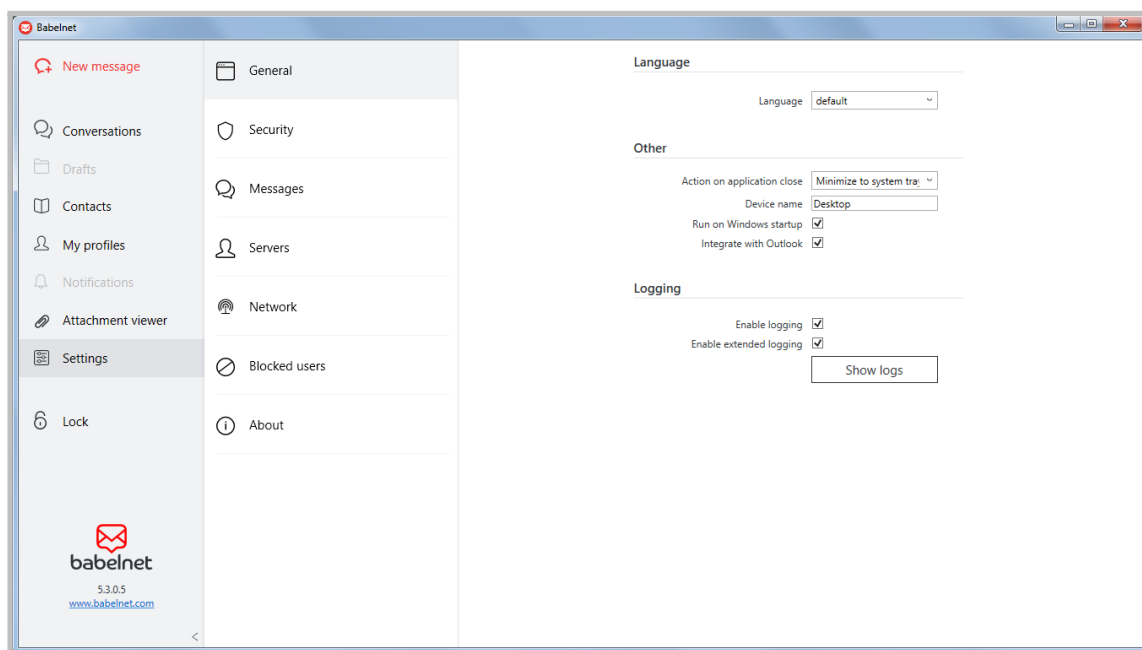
Babelnet

New message

Conversations

Drafts

Contacts

My profiles

Notifications

Attachment viewer

Settings

Lock

babelnet

5.3.0.5

www.babelnet.com

General

Security

Messages

Servers

Network

Blocked users

About

Language

Language default

Other

Action on application close Minimize to system tray

Device name Desktop

Run on Windows startup

Integrate with Outlook

Logging

Enable logging

Enable extended logging

Show logs